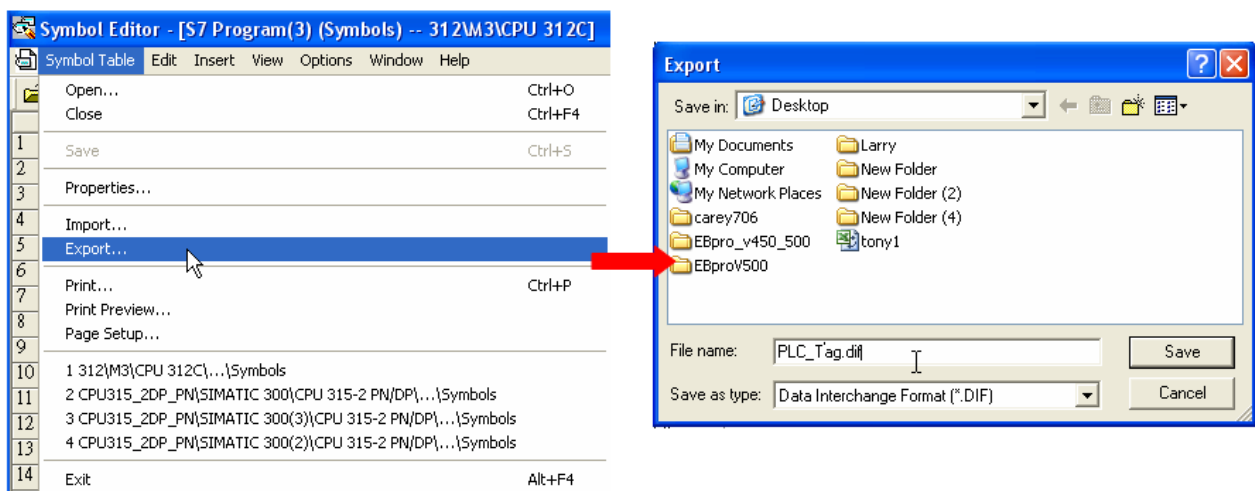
Symbol Editor - [S7 Program(3) (Symbols) -- 312\M3\CPU 312C]

Symbol Table Edit Insert View Options Window Help

| | | |
|---|---|---|
| 1 | Open... | Ctrl+O |
| 2 | Close | Ctrl+F4 |
| 3 | Save | Ctrl+S |
| 4 | Properties... | |
| 5 | Import... | |
| 6 | Export... | |
| 7 | Print... | Ctrl+P |
| 8 | Print Preview... | |
| 9 | Page Setup... | |
| 10 | 1 312\M3\CPU 312C\...\Symbols | |
| 11 | 2 CPU315_2DP_PN\SIMATIC 300\CPU 315-2 PN/DP\...\Symbols | |
| 12 | 3 CPU315_2DP_PN\SIMATIC 300(3)\CPU 315-2 PN/DP\...\Symbols | |
| 13 | 4 CPU315_2DP_PN\SIMATIC 300(2)\CPU 315-2 PN/DP\...\Symbols | |
| 14 | Exit | Alt+F4 |

Export

Save in: Desktop

My Documents
My Computer
My Network Places
carey706
EBpro_v450_500
EBproV500
Larry
New Folder
New Folder (2)
New Folder (4)
tony1

File name: PLC_Tag.dif
Save

Save as type: Data Interchange Format (*.DIF)
Cancel